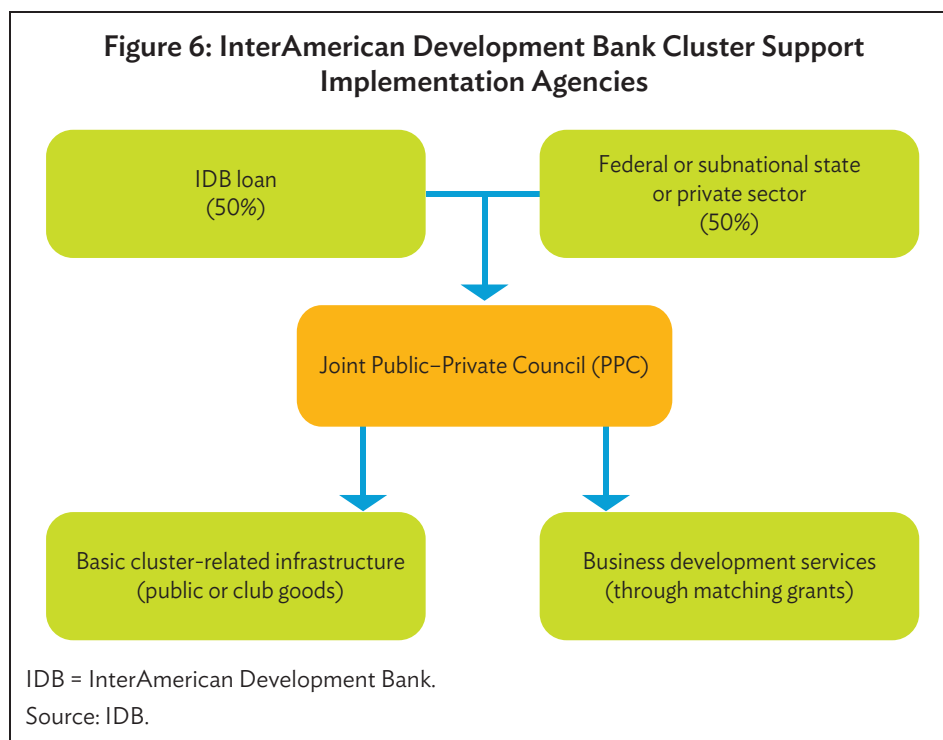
Figure 6: InterAmerican Development Bank Cluster Support Implementation Agencies

IDB loan
(50%)

Federal or subnational state or private sector
(50%)

Joint Public–Private Council (PPC)

Basic cluster-related infrastructure
(public or club goods)

Business development services
(through matching grants)

IDB = InterAmerican Development Bank.

Source: IDB.